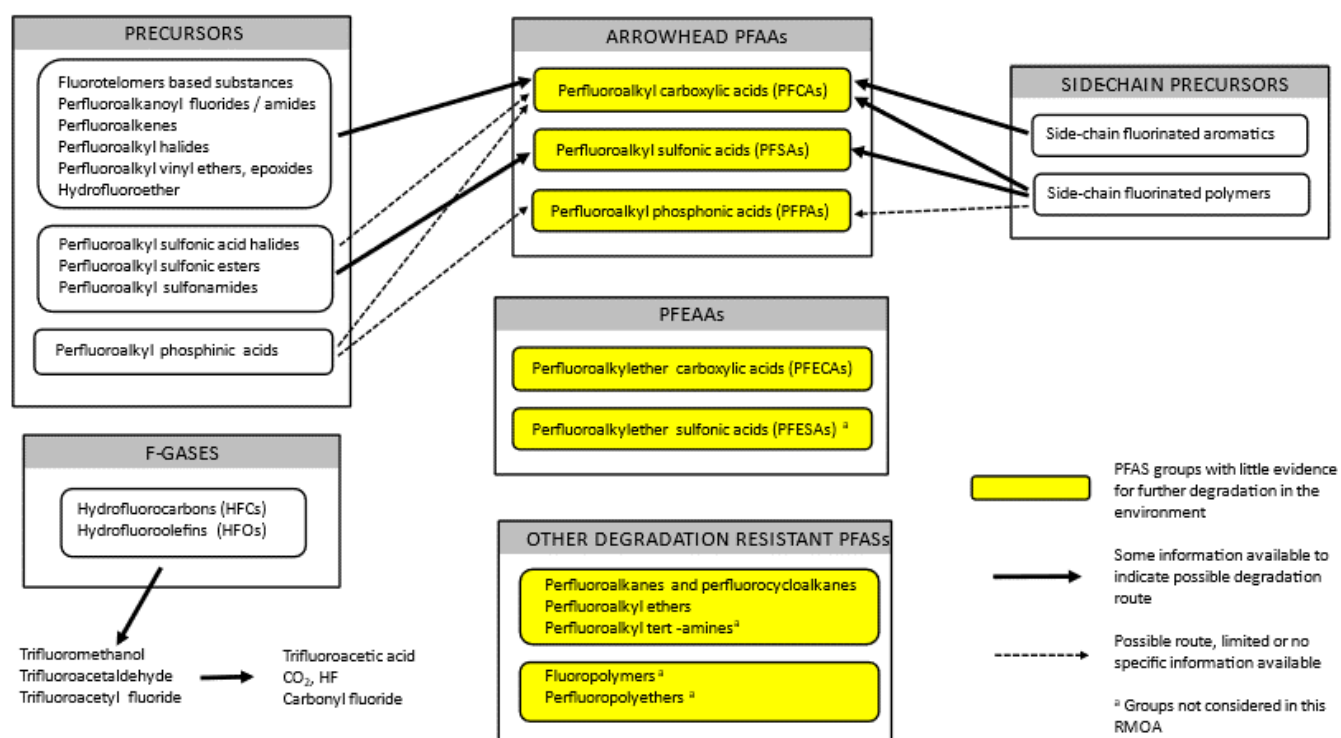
PRECURSORS

Fluorotelomers based substances
Perfluoroalkanoyl fluorides / amides
Perfluoroalkenes
Perfluoroalkyl halides
Perfluoroalkyl vinyl ethers, epoxides
Hydrofluoroether

Perfluoroalkyl sulfonic acid halides
Perfluoroalkyl sulfonic esters
Perfluoroalkyl sulfonamides

Perfluoroalkyl phosphinic acids

ARROWHEAD PFAAs

Perfluoroalkyl carboxylic acids (PFCAs)

Perfluoroalkyl sulfonic acids (PFSAs)

Perfluoroalkyl phosphonic acids (PFPAs)

SIDECHAIN PRECURSORS

Side-chain fluorinated aromatics

Side-chain fluorinated polymers

PFEAAs

Perfluoroalkylether carboxylic acids (PFECAs)

Perfluoroalkylether sulfonic acids (PFESAs) $^a$

F-GASES

Hydrofluorocarbons (HFCs)
Hydrofluoroolefins (HFOs)

Trifluoromethanol
Trifluoroacetaldehyde
Trifluoroacetyl fluoride

Trifluoroacetic acid
$CO_2$, HF
Carbonyl fluoride

OTHER DEGRADATION RESISTANT PFASs

Perfluoroalkanes and perfluorocycloalkanes
Perfluoroalkyl ethers
Perfluoroalkyl tert -amines$^a$

Fluoropolymers $^a$
Perfluoropolyethers $^a$

PFAS groups with little evidence for further degradation in the environment

Some information available to indicate possible degradation route

Possible route, limited or no specific information available

$^a$ Groups not considered in this RMOA